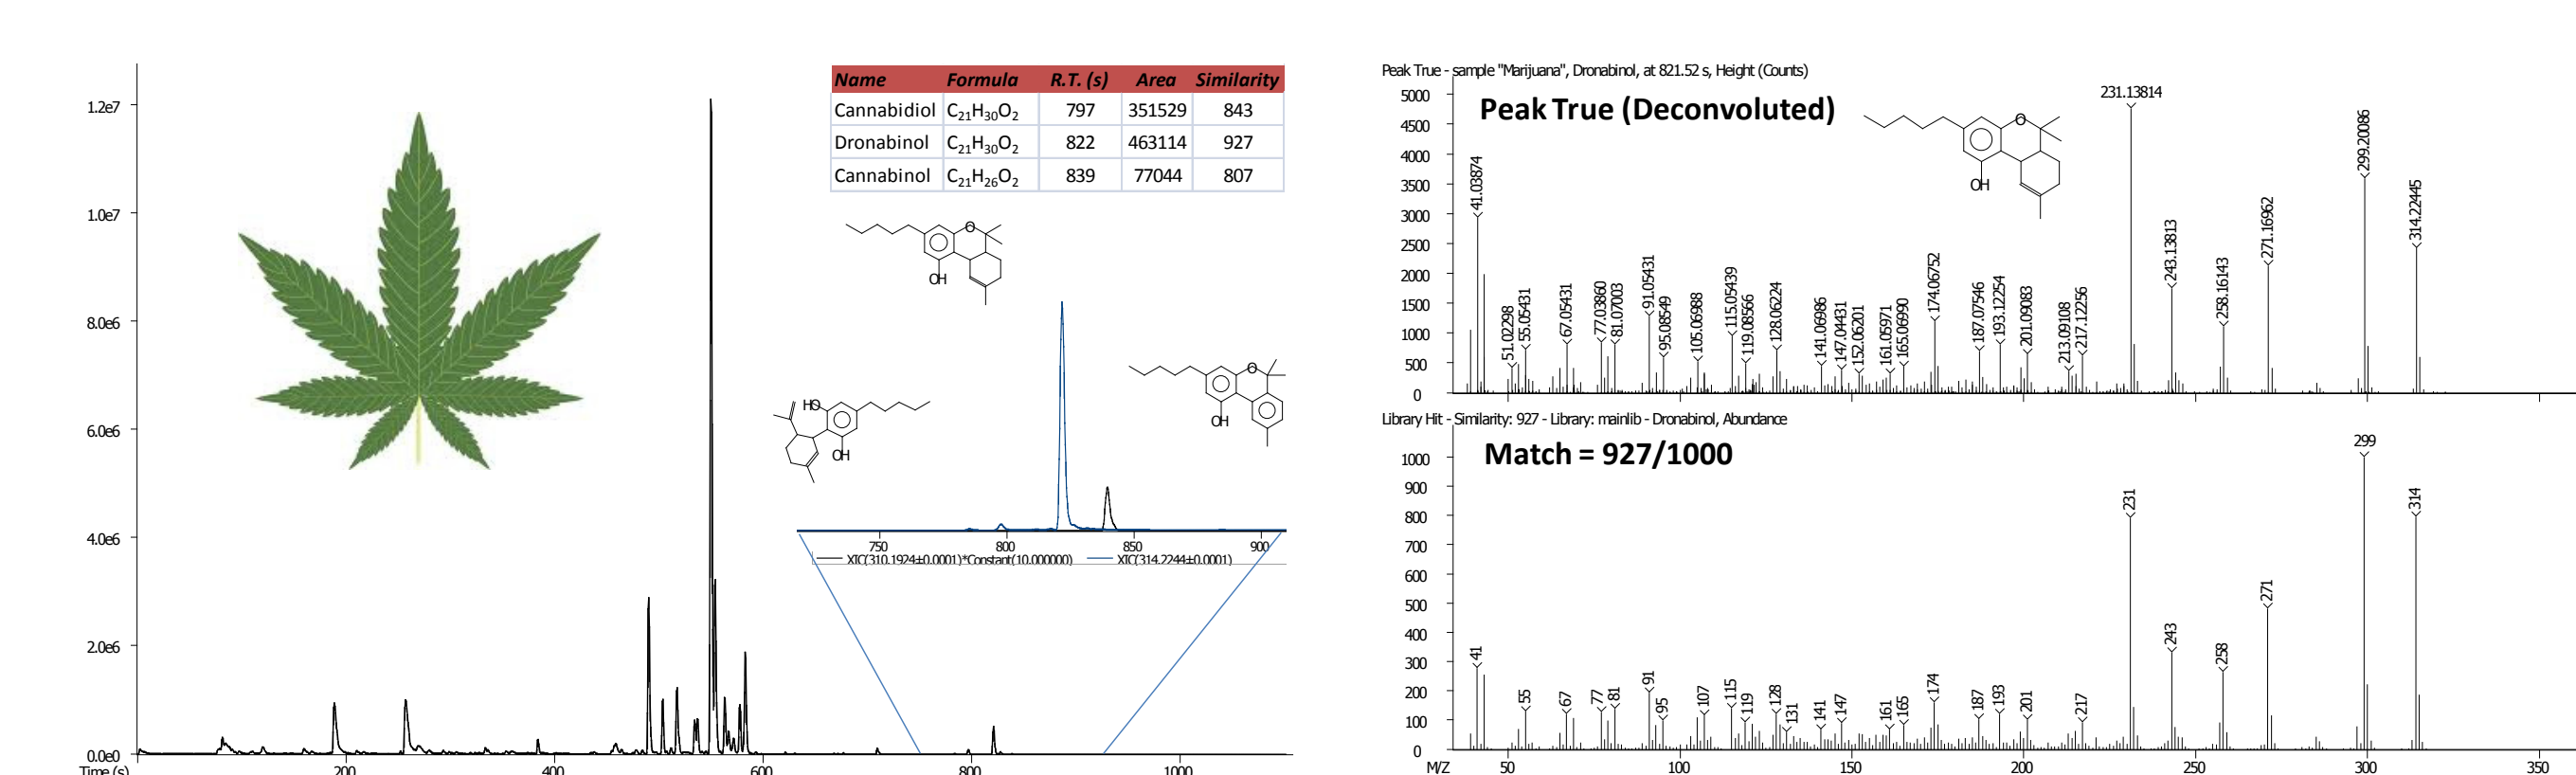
1.2e7
1.0e7
8.0e6
6.0e6
4.0e6
2.0e6
0.0e0
Time (s)
200
400
600
800
1000

| Name | Formula | R.T. (s) | Area | Similarity |
|---|---|---|---|---|
| Cannabidiol | $C_{21}H_{30}O_2$ | 797 | 351529 | 843 |
| Dronabinol | $C_{21}H_{30}O_2$ | 822 | 463114 | 927 |
| Cannabinol | $C_{21}H_{26}O_2$ | 839 | 77044 | 807 |

OH
HO
OH
O
OH
O

750
800
850
900
XIC(310.1924±0.0001)*Constant(10.000000)
XIC(314.2244±0.0001)

Peak True - sample "Marijuana", Dronabinol, at 821.52 s, Height (Counts)
Peak True (Deconvoluted)
5000
4500
4000
3500
3000
2500
2000
1500
1000
500
0
41.03874
51.02298
55.05431
67.05431
77.03860
81.07003
91.05431
95.08549
105.06988
115.05439
119.08566
128.06224
141.06986
147.04431
152.06201
161.05971
165.06990
174.06752
187.07546
193.12254
201.09083
213.09108
217.12256
231.13814
243.13813
258.16143
271.16962
299.20086
314.22445
O
OH

Library Hit - Similarity: 927 - Library: mainlib - Dronabinol, Abundance
Match = 927/1000
1000
900
800
700
600
500
400
300
200
100
0
41
55
67
77
81
91
95
107
115
119
128
131
141
147
161
165
174
187
193
201
217
231
243
258
271
299
314
M/Z
50
100
150
200
250
300
350